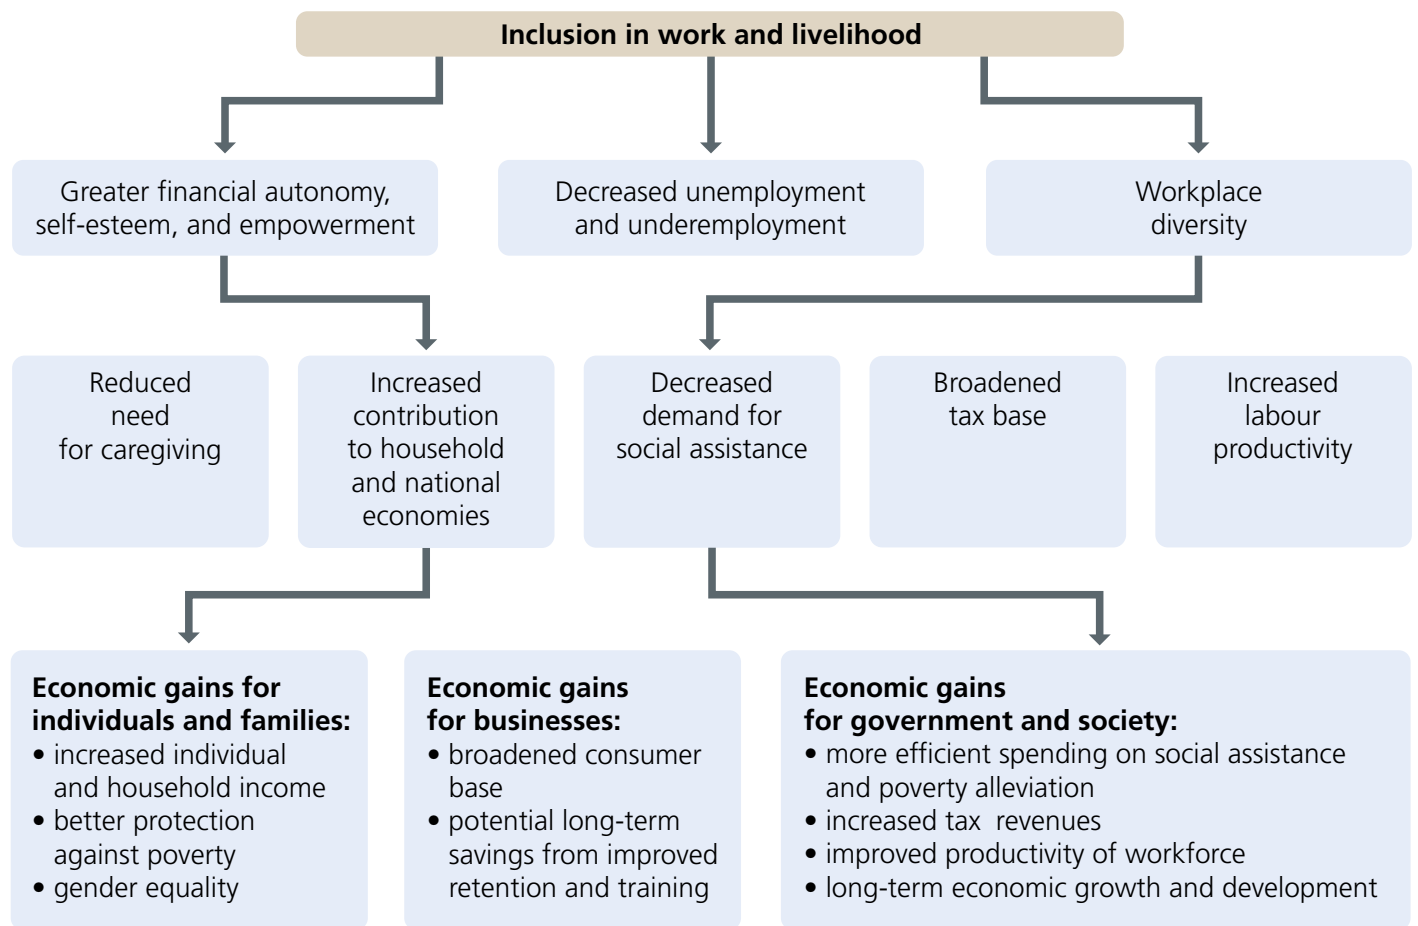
Inclusion in work and livelihood

Greater financial autonomy, self-esteem, and empowerment

Decreased unemployment and underemployment

Workplace diversity

Reduced need for caregiving

Increased contribution to household and national economies

Decreased demand for social assistance

Broadened tax base

Increased labour productivity

**Economic gains for individuals and families:**
• increased individual and household income
• better protection against poverty
• gender equality

**Economic gains for businesses:**
• broadened consumer base
• potential long-term savings from improved retention and training

**Economic gains for government and society:**
• more efficient spending on social assistance and poverty alleviation
• increased tax revenues
• improved productivity of workforce
• long-term economic growth and development